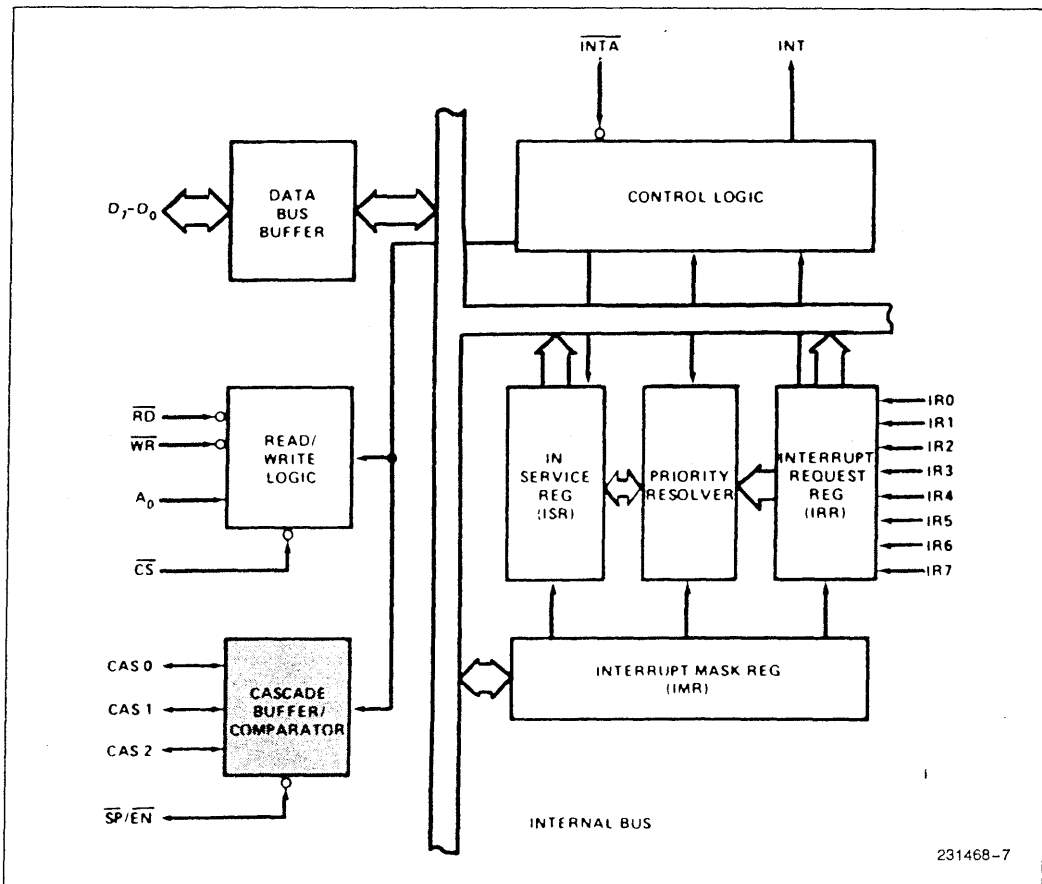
$\overline{INTA}$

INT

$D_7$-$D_0$

DATA BUS BUFFER

CONTROL LOGIC

$\overline{RD}$

$\overline{WR}$

$A_0$

READ/ WRITE LOGIC

$\overline{CS}$

IN SERVICE REG (ISR)

PRIORITY RESOLVER

INTERRUPT REQUEST REG (IRR)

IR0

IR1

IR2

IR3

IR4

IR5

IR6

IR7

CAS 0

CAS 1

CAS 2

CASCADE BUFFER/ COMPARATOR

INTERRUPT MASK REG (IMR)

$\overline{SP}/\overline{EN}$

INTERNAL BUS

231468-7